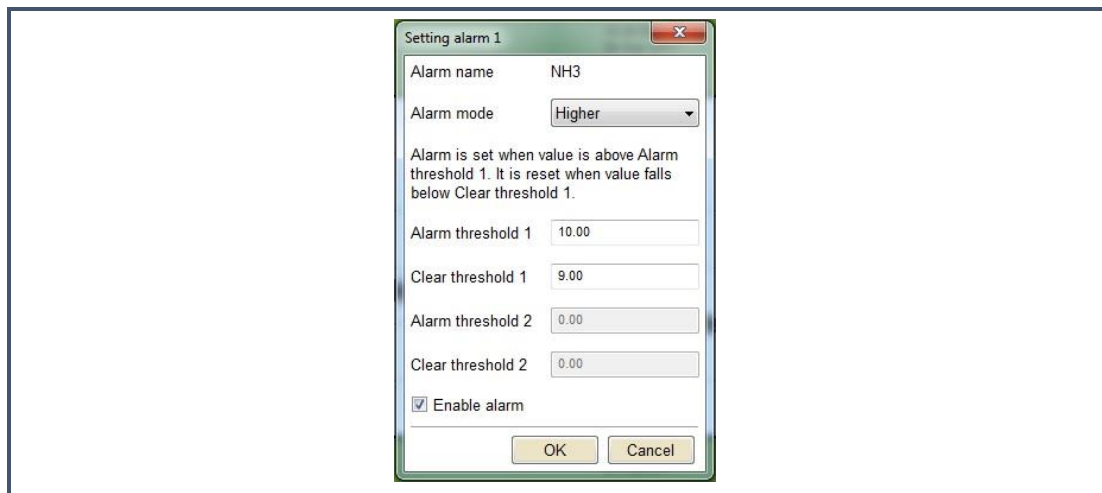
Setting alarm 1

Alarm name NH3

Alarm mode Higher

Alarm is set when value is above Alarm threshold 1. It is reset when value falls below Clear threshold 1.

Alarm threshold 1 10.00

Clear threshold 1 9.00

Alarm threshold 2 0.00

Clear threshold 2 0.00

Enable alarm

OK Cancel